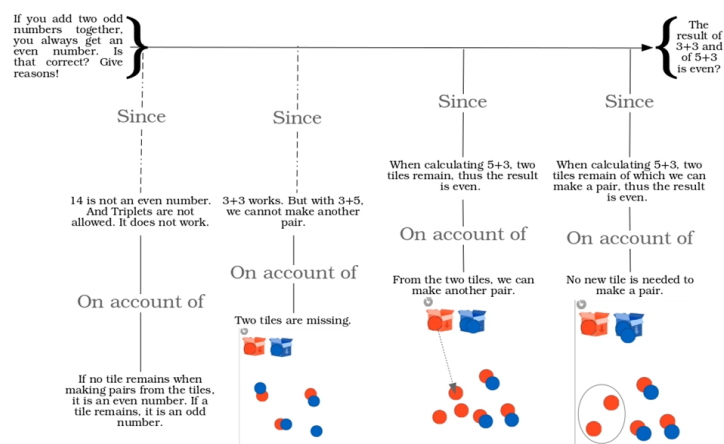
If you add two odd numbers together, you always get an even number. Is that correct? Give reasons!

The result of 3+3 and of 5+3 is even?

Since

14 is not an even number. And Triplets are not allowed. It does not work.

On account of

If no tile remains when making pairs from the tiles, it is an even number. If a tile remains, it is an odd number.

Since

3+3 works. But with 3+5, we cannot make another pair.

On account of

Two tiles are missing.

Since

When calculating 5+3, two tiles remain, thus the result is even.

On account of

From the two tiles, we can make another pair.

Since

When calculating 5+3, two tiles remain of which we can make a pair, thus the result is even.

On account of

No new tile is needed to make a pair.